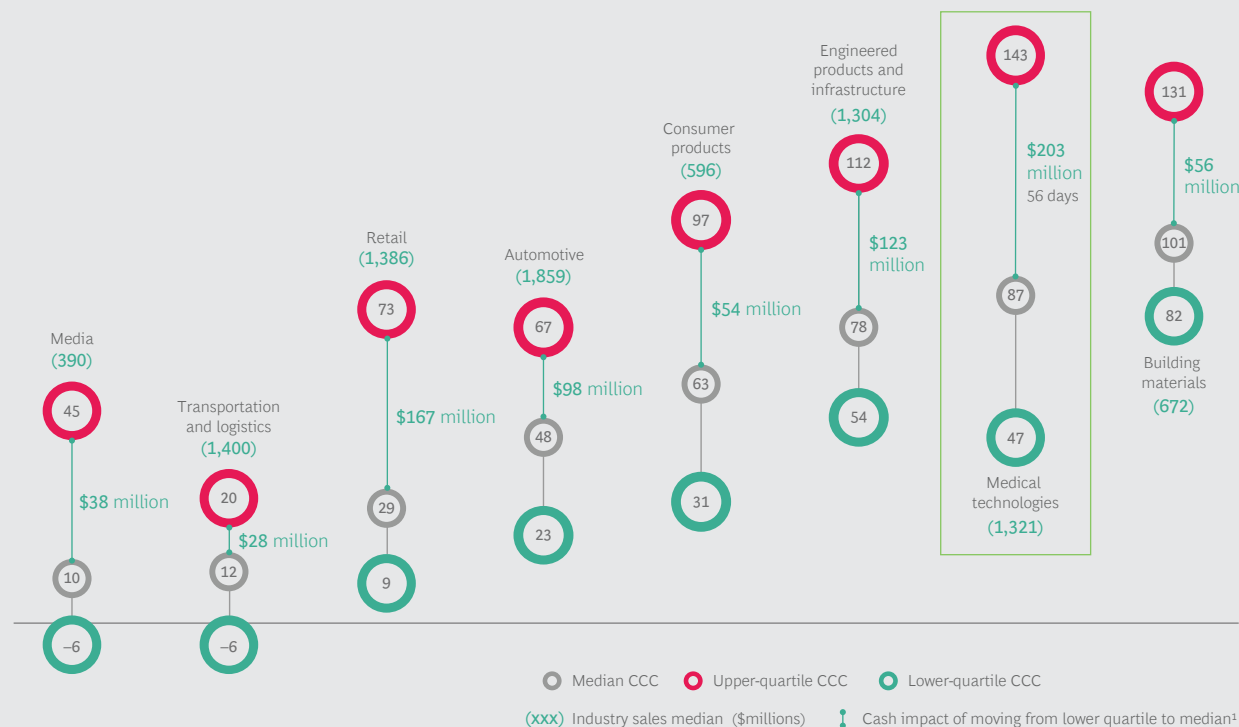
Media
(390)
45
$38 million
10
–6

Transportation and logistics
(1,400)
20
$28 million
12
–6

Retail
(1,386)
73
$167 million
29
9

Automotive
(1,859)
67
$98 million
48
23

Consumer products
(596)
97
$54 million
63
31

Engineered products and infrastructure
(1,304)
112
$123 million
78
54

143
$203 million
56 days
87
47
Medical technologies
(1,321)

131
$56 million
101
82
Building materials
(672)

Median CCC
Upper-quartile CCC
Lower-quartile CCC
(XXX) Industry sales median ($millions)
Cash impact of moving from lower quartile to median¹